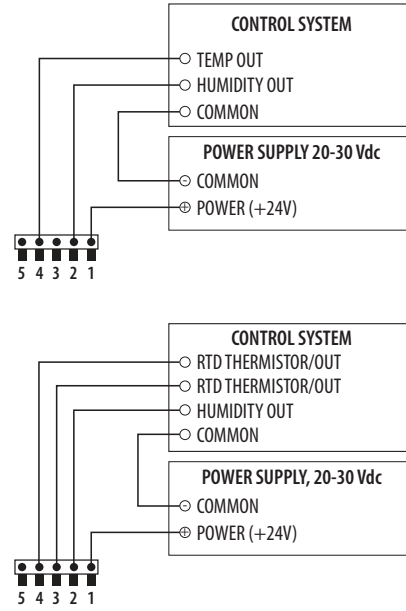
CONTROL SYSTEM
TEMP OUT
HUMIDITY OUT
COMMON

POWER SUPPLY 20-30 Vdc
COMMON
POWER (+24V)

5 4 3 2 1

CONTROL SYSTEM
RTD THERMISTOR/OUT
RTD THERMISTOR/OUT
HUMIDITY OUT
COMMON

POWER SUPPLY, 20-30 Vdc
COMMON
POWER (+24V)

5 4 3 2 1